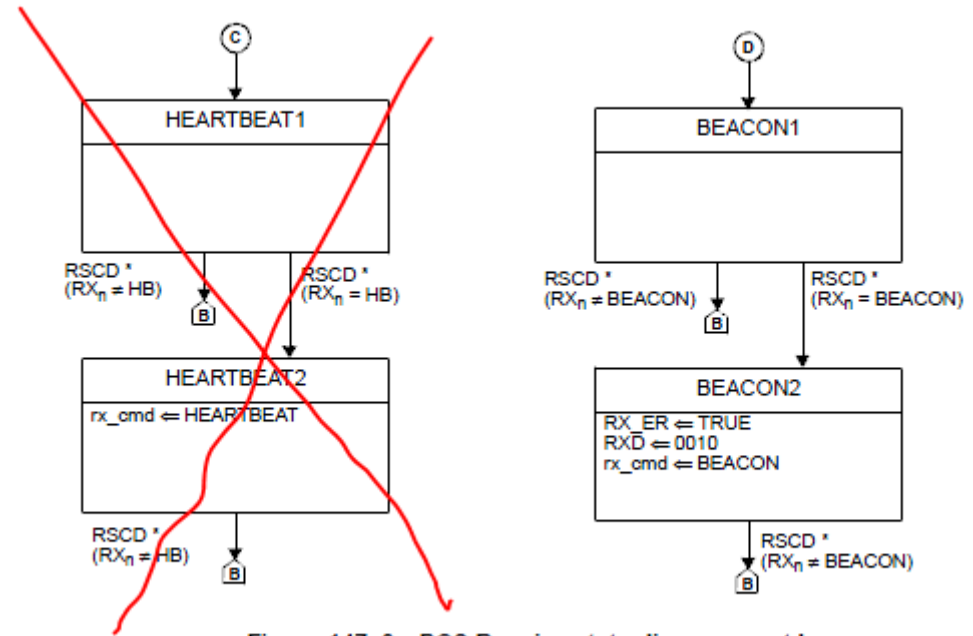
C

HEARTBEAT1

RSCD * ($RX_n \neq$ HB)

B

RSCD * ($RX_n$ = HB)

HEARTBEAT2

rx_cmd ⇐ HEARTBEAT

RSCD * ($RX_n \neq$ HB)

B

D

BEACON1

RSCD * ($RX_n \neq$ BEACON)

B

RSCD * ($RX_n$ = BEACON)

BEACON2

RX_ER ⇐ TRUE
RXD ⇐ 0010
rx_cmd ⇐ BEACON

RSCD * ($RX_n \neq$ BEACON)

B

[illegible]